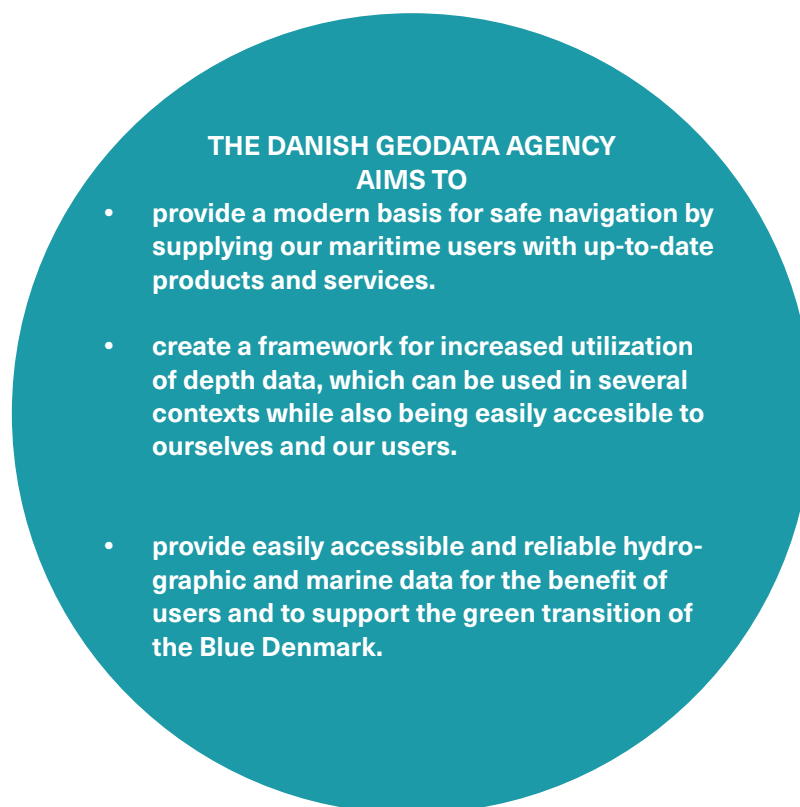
THE DANISH GEODATA AGENCY
AIMS TO

• provide a modern basis for safe navigation by supplying our maritime users with up-to-date products and services.

• create a framework for increased utilization of depth data, which can be used in several contexts while also being easily accesible to ourselves and our users.

• provide easily accessible and reliable hydrographic and marine data for the benefit of users and to support the green transition of the Blue Denmark.